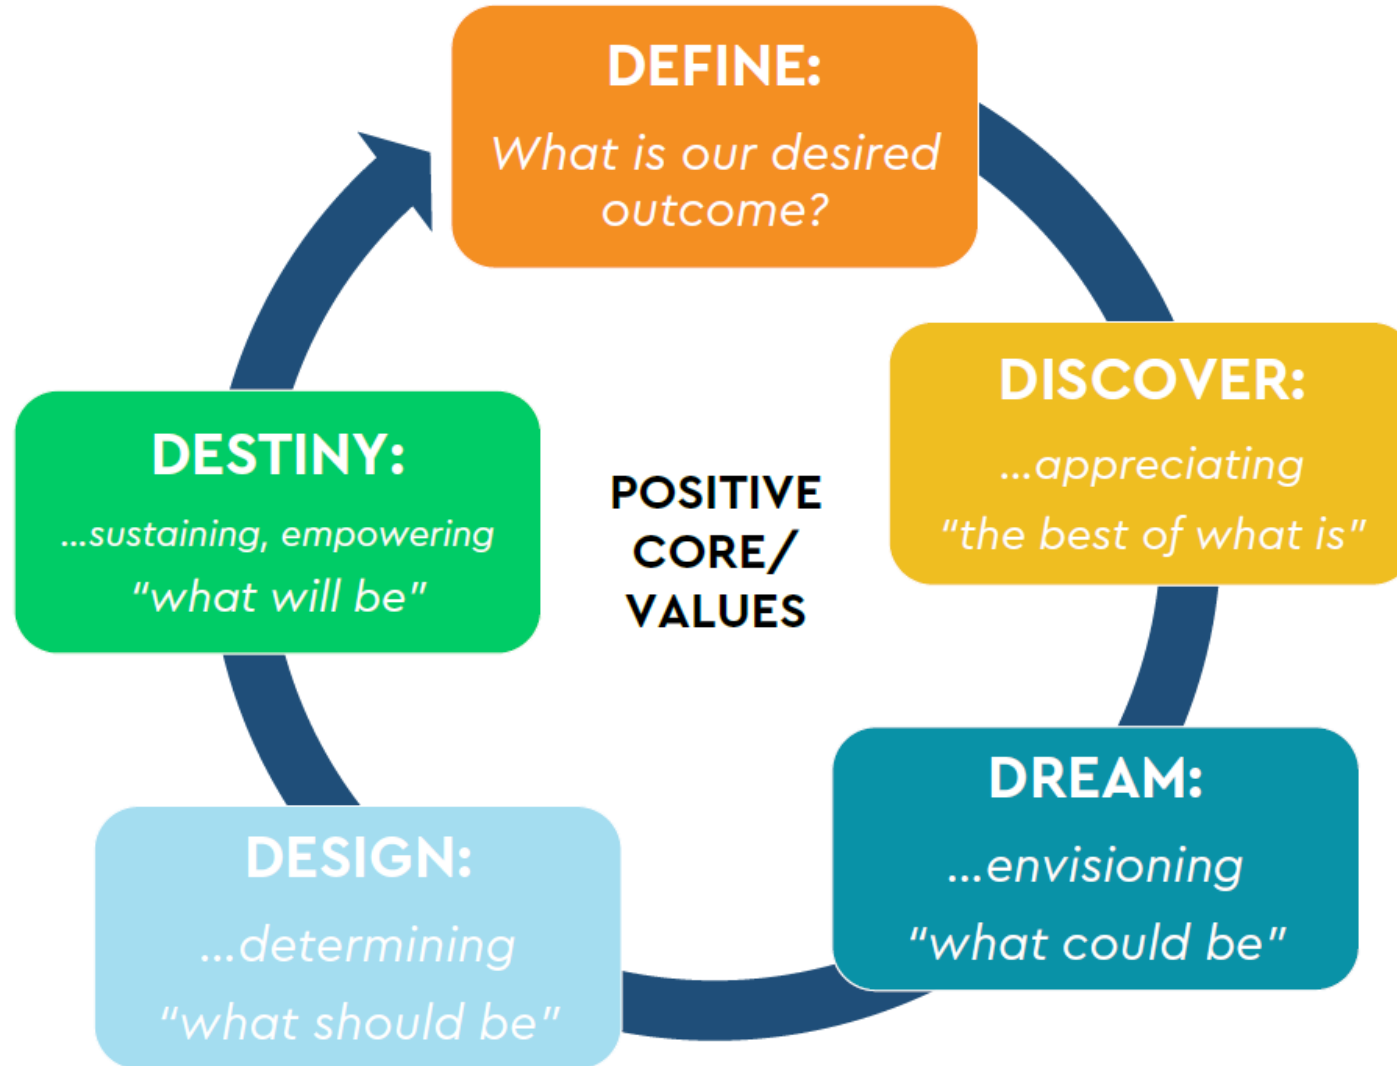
DEFINE:
What is our desired outcome?

DISCOVER:
...appreciating
"the best of what is"

DREAM:
...envisioning
"what could be"

DESIGN:
...determining
"what should be"

DESTINY:
...sustaining, empowering
"what will be"

POSITIVE CORE/ VALUES